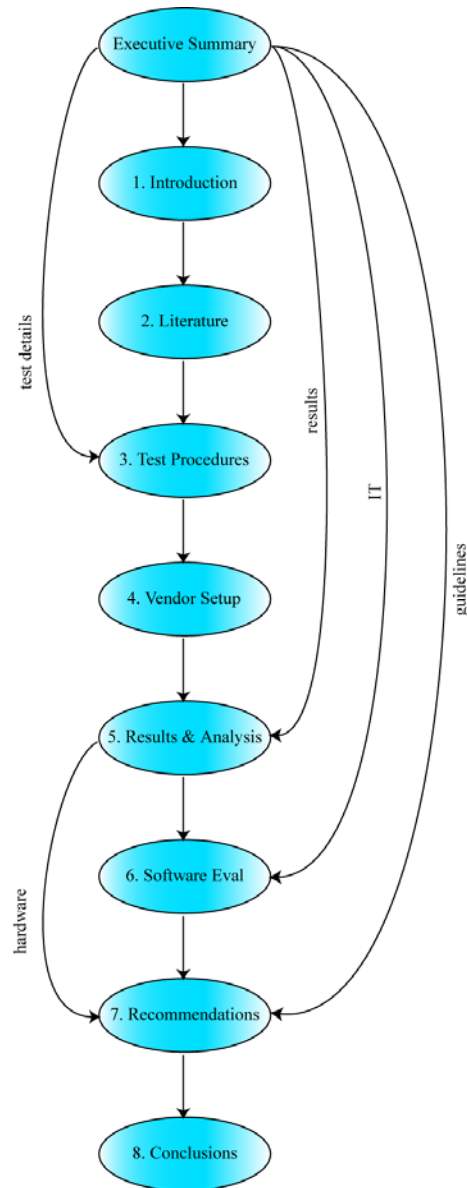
Executive Summary

1. Introduction

2. Literature

test details

results

IT

guidelines

3. Test Procedures

4. Vendor Setup

5. Results & Analysis

hardware

6. Software Eval

7. Recommendations

8. Conclusions